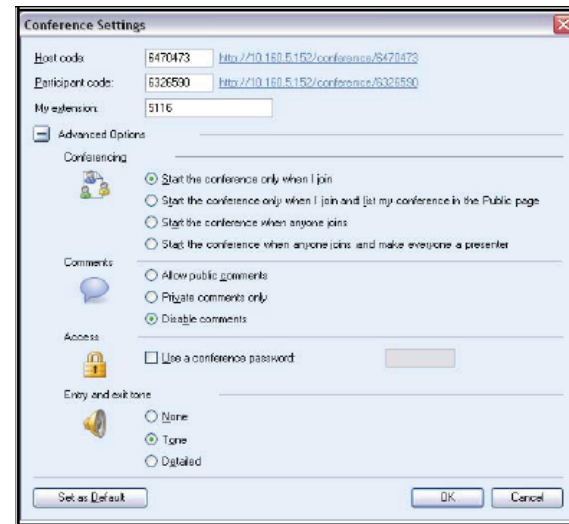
Conference Settings

Host code: 6470473 http://10.160.5.152/conference/6470473

Participant code: 6326530 http://10.160.5.152/conference/6326530

My extension: 5116

Advanced Options

Conferencing

Start the conference only when I join

Start the conference only when I join and list my conference in the Public page

Start the conference when anyone joins

Start the conference when anyone joins and make everyone a presenter

Comments

Allow public comments

Private comments only

Disable comments

Access

Use a conference password:

Entry and exit tone

None

Tone

Detailed

Set as Default

OK

Cancel